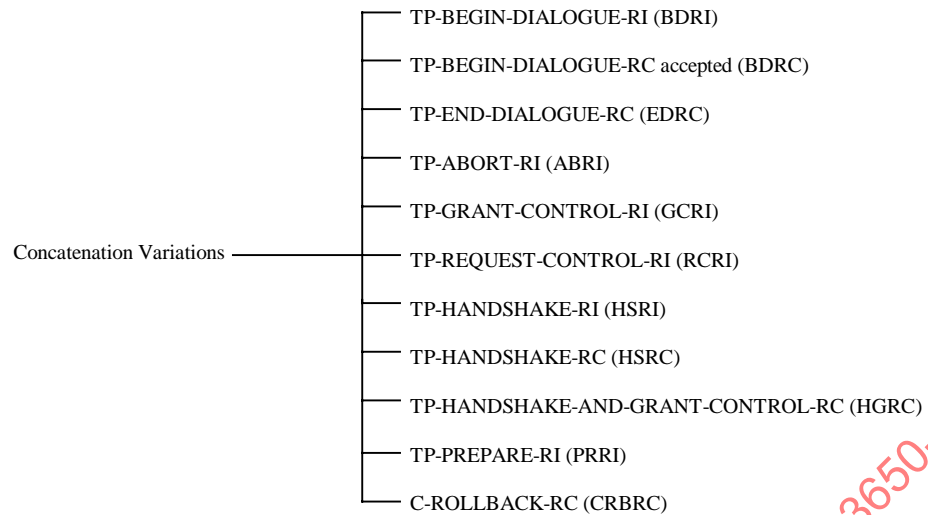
Concatenation Variations

TP-BEGIN-DIALOGUE-RI (BDRI)

TP-BEGIN-DIALOGUE-RC accepted (BDRC)

TP-END-DIALOGUE-RC (EDRC)

TP-ABORT-RI (ABRI)

TP-GRANT-CONTROL-RI (GCRI)

TP-REQUEST-CONTROL-RI (RCRI)

TP-HANDSHAKE-RI (HSRI)

TP-HANDSHAKE-RC (HSRC)

TP-HANDSHAKE-AND-GRANT-CONTROL-RC (HGRC)

TP-PREPARE-RI (PRRI)

C-ROLLBACK-RC (CRBRC)

3650